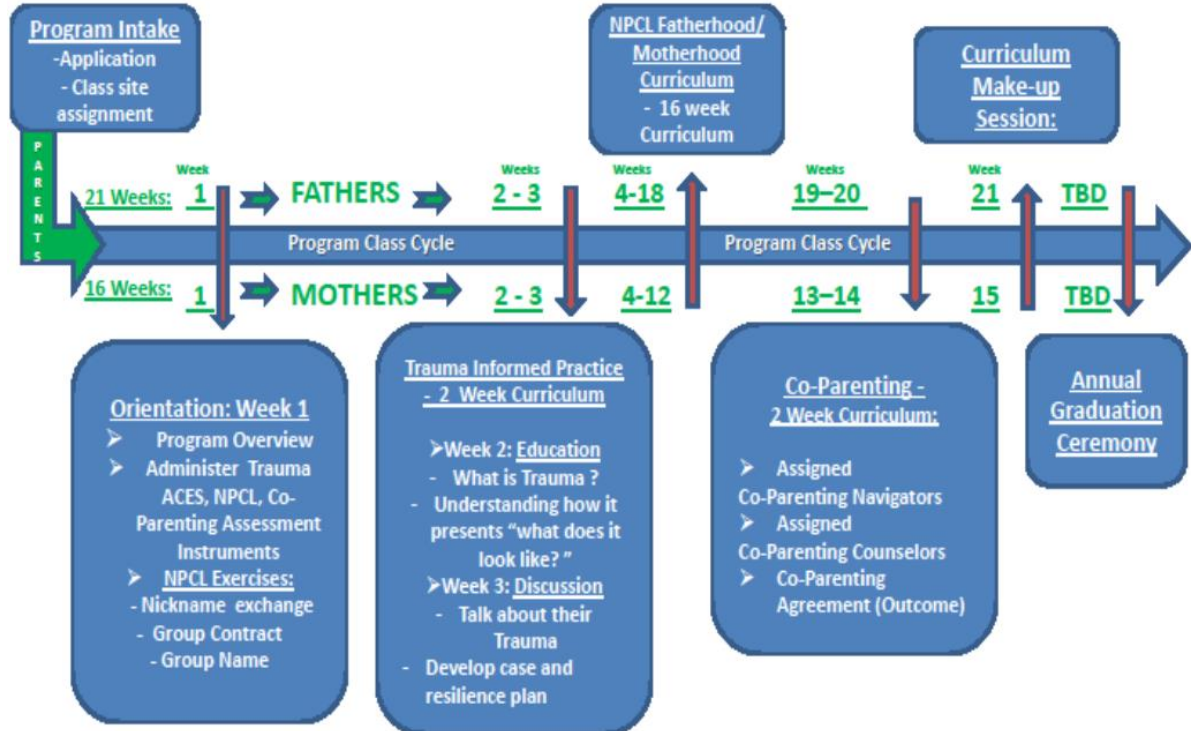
Program Intake
-Application
- Class site assignment

PARENTS

NPCL Fatherhood/ Motherhood Curriculum
- 16 week Curriculum

Curriculum Make-up Session:

21 Weeks: Week 1 FATHERS Weeks 2 - 3 Weeks 4-18 Weeks 19–20 Week 21 TBD

Program Class Cycle Program Class Cycle

16 Weeks: 1 MOTHERS 2 - 3 4-12 13–14 15 TBD

Orientation: Week 1
➢ Program Overview
➢ Administer Trauma ACES, NPCL, Co-Parenting Assessment Instruments
➢ NPCL Exercises:
- Nickname exchange
- Group Contract
- Group Name

Trauma Informed Practice - 2 Week Curriculum
➢Week 2: Education
- What is Trauma ?
- Understanding how it presents "what does it look like? "
➢Week 3: Discussion
- Talk about their Trauma
- Develop case and resilience plan

Co-Parenting - 2 Week Curriculum:
➢ Assigned Co-Parenting Navigators
➢ Assigned Co-Parenting Counselors
➢ Co-Parenting Agreement (Outcome)

Annual Graduation Ceremony